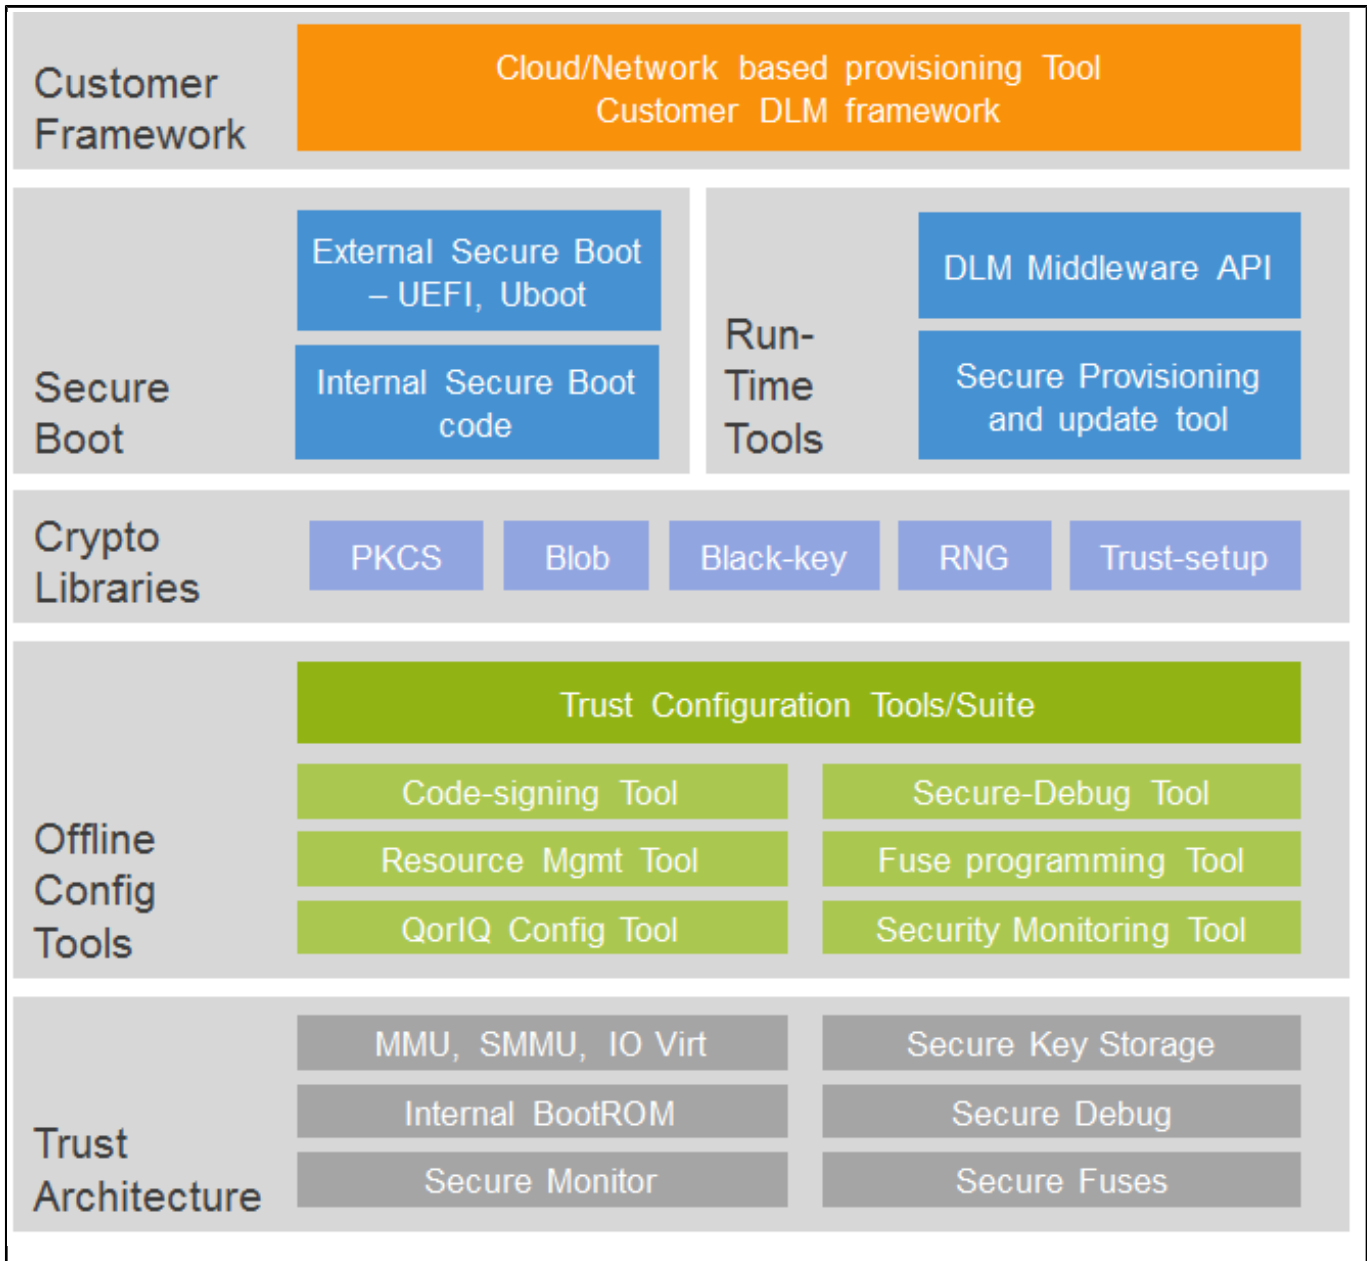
Customer Framework

Cloud/Network based provisioning Tool
Customer DLM framework

Secure Boot

External Secure Boot – UEFI, Uboot

Internal Secure Boot code

Run-Time Tools

DLM Middleware API

Secure Provisioning and update tool

Crypto Libraries

PKCS

Blob

Black-key

RNG

Trust-setup

Offline Config Tools

Trust Configuration Tools/Suite

Code-signing Tool

Secure-Debug Tool

Resource Mgmt Tool

Fuse programming Tool

QorIQ Config Tool

Security Monitoring Tool

Trust Architecture

MMU, SMMU, IO Virt

Secure Key Storage

Internal BootROM

Secure Debug

Secure Monitor

Secure Fuses